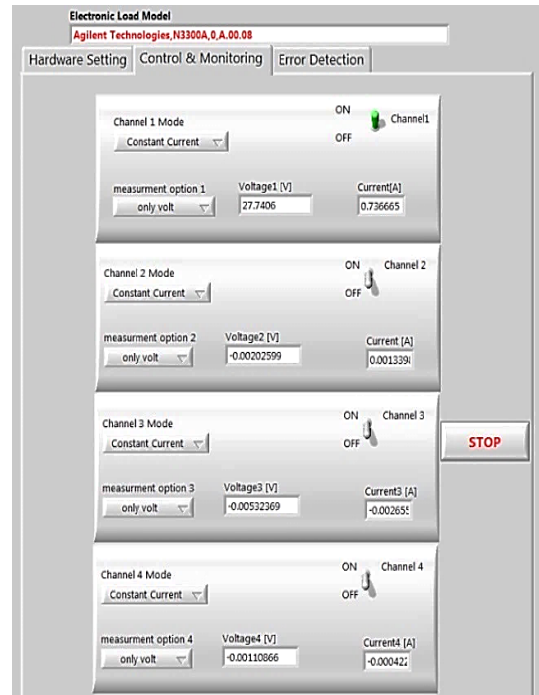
Electronic Load Model
Agilent Technologies,N3300A,0,A.00.08

Hardware Setting
Control & Monitoring
Error Detection

Channel 1 Mode
Constant Current
ON
OFF
Channel1
measurment option 1
only volt
Voltage1 [V]
27.7406
Current[A]
0.736665

Channel 2 Mode
Constant Current
ON
OFF
Channel 2
measurment option 2
only volt
Voltage2 [V]
-0.00202599
Current [A]
0.0013398

Channel 3 Mode
Constant Current
ON
OFF
Channel 3
measurment option 3
only volt
Voltage3 [V]
-0.00532369
Current3 [A]
-0.002655

STOP

Channel 4 Mode
Constant Current
ON
OFF
Channel 4
measurment option 4
only volt
Voltage4 [V]
-0.00110866
Current4 [A]
-0.000422